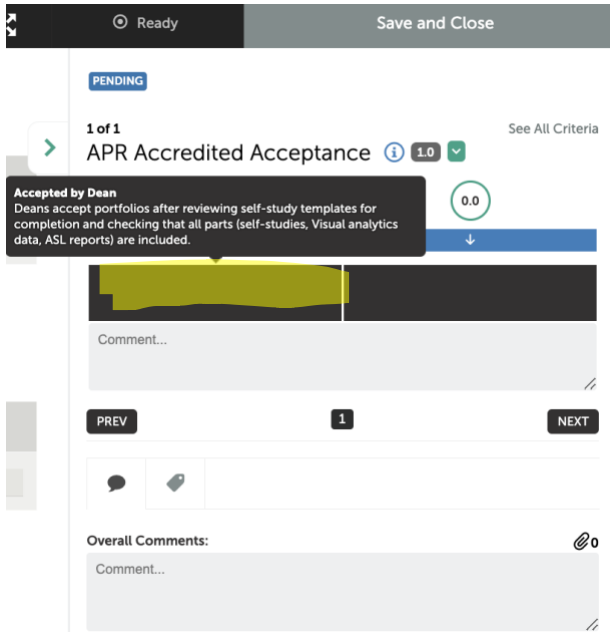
Ready

Save and Close

PENDING

1 of 1

See All Criteria

APR Accredited Acceptance 1.0

Accepted by Dean
Deans accept portfolios after reviewing self-study templates for completion and checking that all parts (self-studies, Visual analytics data, ASL reports) are included.

0.0

Comment...

PREV

1

NEXT

Overall Comments:

0

Comment...